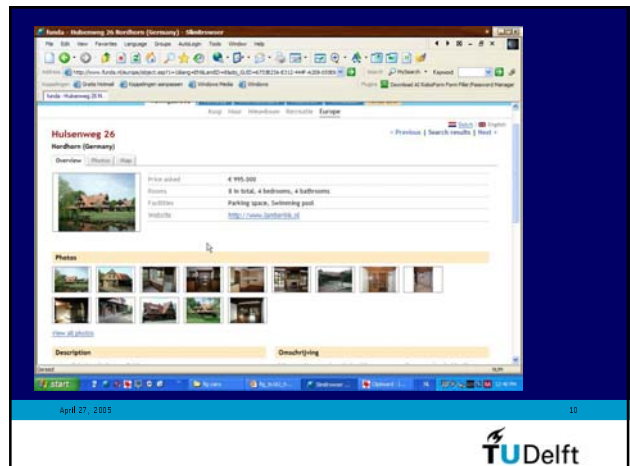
funda - Hulsenweg 26 Nordhorn (Germany) - Slimbrowser

File Edit View Favorites Language Groups AutoLogin Tools Window Help

Address http://www.funda.nl/europa/object.asp?...

Search MySearch Keyword

Koppelingen Gratis Hotmail Koppelingen aanpassen Windows Media Windows

Plugins Download AI RoboForm Form Filler (Password Manager)

funda - Hulsenweg 26 N

Koop Huur Nieuwbouw Recreatie Europe

Hulsenweg 26

Nordhorn (Germany)

Dutch English

‹ Previous | Search results | Next ›

Overview Photos Map

| | |
|---|---|
| Price asked | € 995.000 |
| Rooms | 8 in total, 4 bedrooms, 4 bathrooms |
| Facilities | Parking space, Swimming pool |
| Website | http://www.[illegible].nl |

Photos

View all photos

Description

Omschrijving

Start

April 27, 2005

10

TUDelft